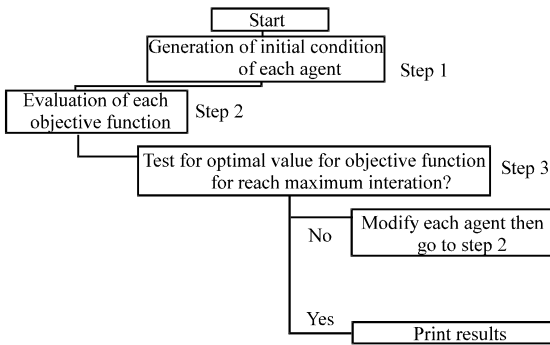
Start

Generation of initial condition of each agent

Step 1

Evaluation of each objective function

Step 2

Test for optimal value for objective function for reach maximum interation?

Step 3

No

Modify each agent then go to step 2

Yes

Print results